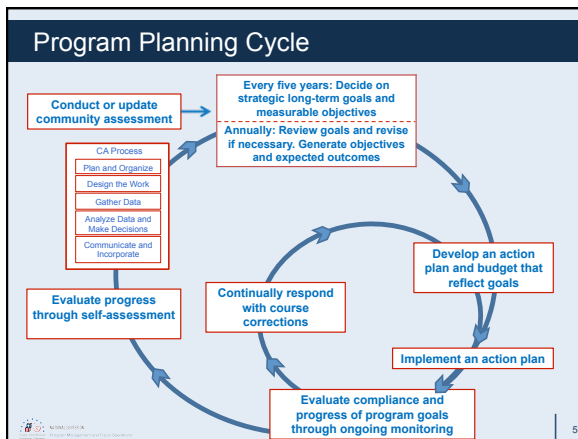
Program Planning Cycle

Conduct or update community assessment

Every five years: Decide on strategic long-term goals and measurable objectives

Annually: Review goals and revise if necessary. Generate objectives and expected outcomes

CA Process

Plan and Organize

Design the Work

Gather Data

Analyze Data and Make Decisions

Communicate and Incorporate

Develop an action plan and budget that reflect goals

Continually respond with course corrections

Evaluate progress through self-assessment

Implement an action plan

Evaluate compliance and progress of program goals through ongoing monitoring

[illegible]

5